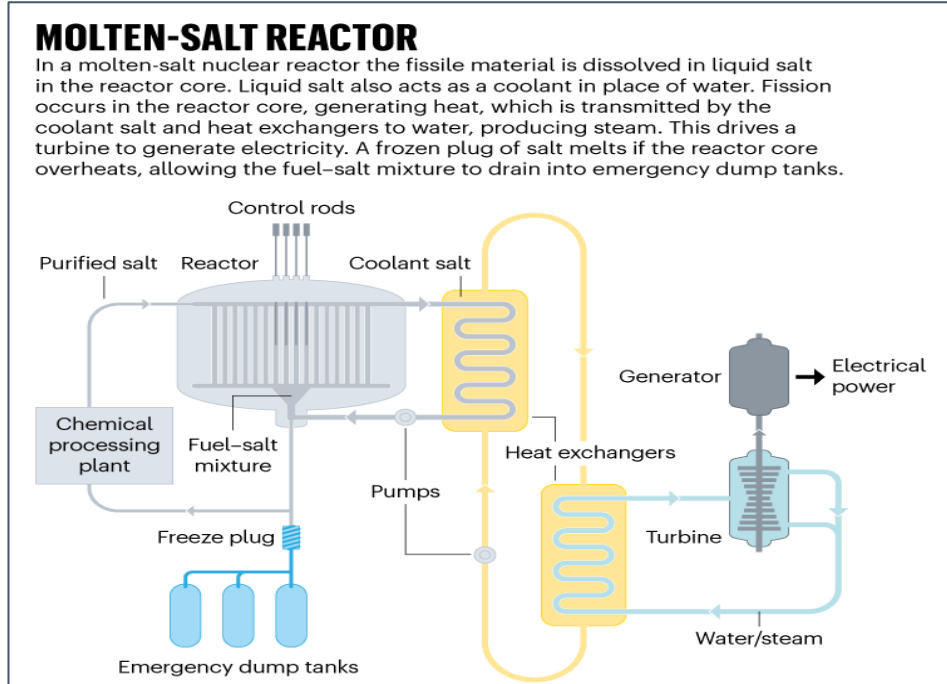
MOLTEN-SALT REACTOR

In a molten-salt nuclear reactor the fissile material is dissolved in liquid salt in the reactor core. Liquid salt also acts as a coolant in place of water. Fission occurs in the reactor core, generating heat, which is transmitted by the coolant salt and heat exchangers to water, producing steam. This drives a turbine to generate electricity. A frozen plug of salt melts if the reactor core overheats, allowing the fuel–salt mixture to drain into emergency dump tanks.

Control rods
Purified salt
Reactor
Coolant salt
Generator
Electrical power
Chemical processing plant
Fuel–salt mixture
Heat exchangers
Pumps
Freeze plug
Turbine
Water/steam
Emergency dump tanks